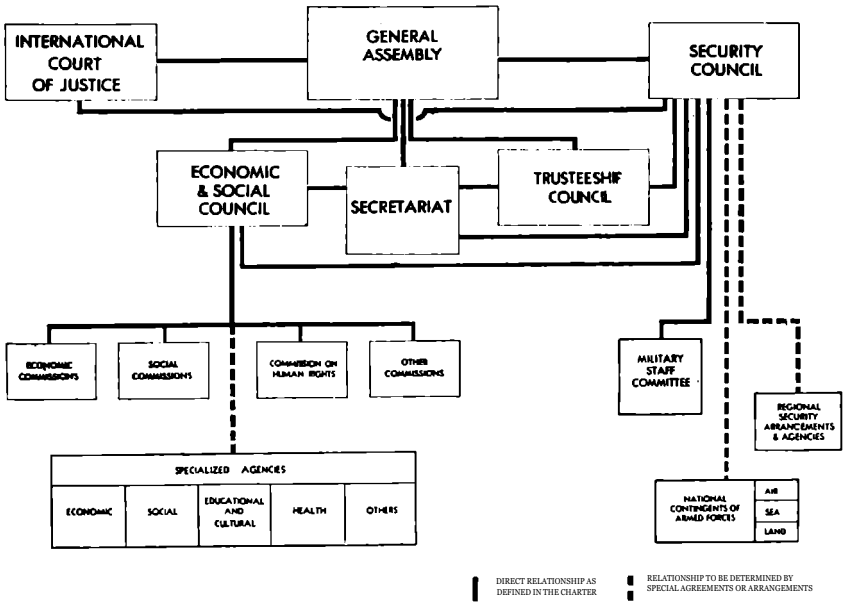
INTERNATIONAL COURT OF JUSTICE

GENERAL ASSEMBLY

SECURITY COUNCIL

ECONOMIC & SOCIAL COUNCIL

SECRETARIAT

TRUSTEESHIF COUNCIL

ECONOMIC COMMISSIONS

SOCIAL COMMISSIONS

COMMISSION ON HUMAN RIGHTS

OTHER COMMISSIONS

MILITARY STAFF COMMITTEE

REGIONAL SECURITY ARRANGEMENTS & AGENCIES

| SPECIALIZED AGENCIES | | | | |
|---|---|---|---|---|
| ECONOMIC | SOCIAL | EDUCATIONAL AND CULTURAL | HEALTH | OTHERS |

| NATIONAL CONTINGENTS OF ARMED FORCES | AIR |
|---|---|
| | SEA |
| | LAND |

DIRECT RELATIONSHIP AS DEFINED IN THE CHARTER

RELATIONSHIP TO BE DETERMINED BY SPECIAL AGREEMENTS OR ARRANGEMENTS